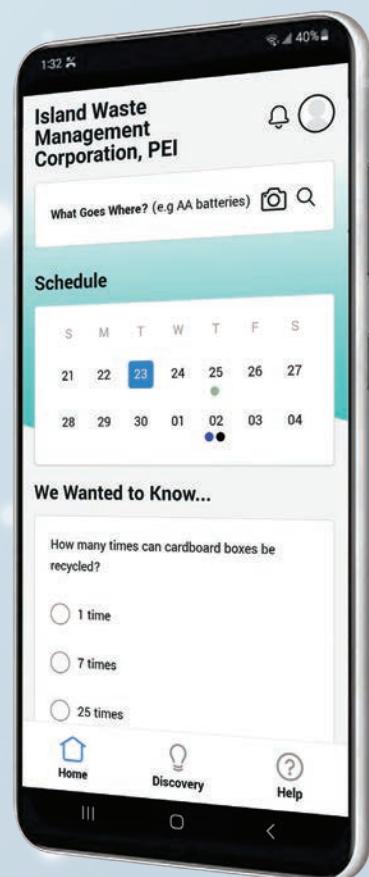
1:32

40%

Island Waste Management Corporation, PEI

What Goes Where? (e.g AA batteries)

Schedule

| S | M | T | W | T | F | S |
|---|---|---|---|---|---|---|
| 21 | 22 | 23 | 24 | 25 | 26 | 27 |
| 28 | 29 | 30 | 01 | 02 | 03 | 04 |

We Wanted to Know...

How many times can cardboard boxes be recycled?

1 time

7 times

25 times

Home

Discovery

Help